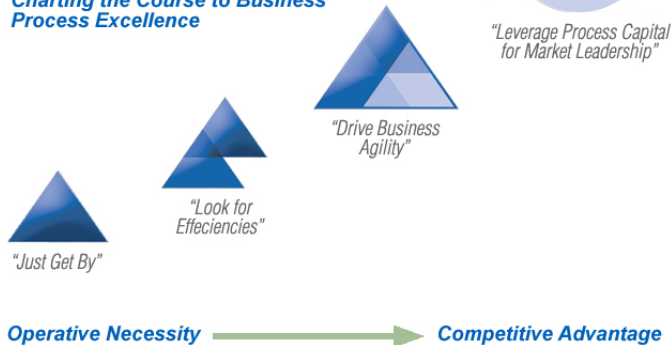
Charting the Course to Business Process Excellence

"Leverage Process Capital for Market Leadership"

"Drive Business Agility"

"Look for Effeciencies"

"Just Get By"

Operative Necessity

Competitive Advantage